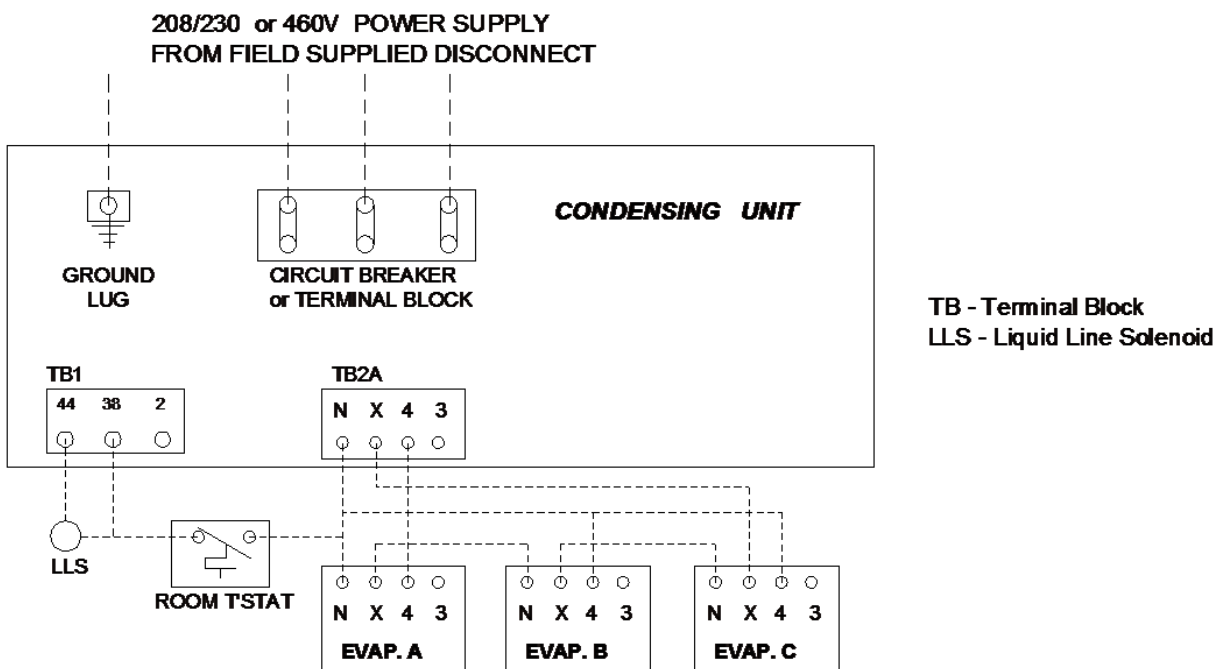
208/230 or 460V POWER SUPPLY
FROM FIELD SUPPLIED DISCONNECT

CONDENSING UNIT

GROUND
LUG

CIRCUIT BREAKER
or TERMINAL BLOCK

TB - Terminal Block
LLS - Liquid Line Solenoid

TB1
44 38 2

TB2A
N X 4 3

LLS

ROOM TSTAT

N X 4 3
EVAP. A

N X 4 3
EVAP. B

N X 4 3
EVAP. C